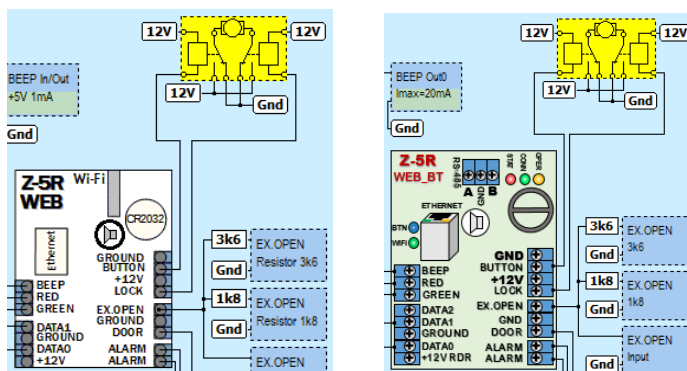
12V
12V
12V
Gnd
BEEP In/Out
+5V 1mA
Gnd
Z-5R
WEB
Wi-Fi
CR2032
Ethernet
GROUND
BUTTON
+12V
LOCK
BEEP
RED
GREEN
DATA1
GROUND
DATA0
+12V
EX.OPEN
GROUND
DOOR
ALARM
ALARM
3k6
EX.OPEN
Resistor 3k6
Gnd
1k8
EX.OPEN
Resistor 1k8
Gnd
EX.OPEN

12V
12V
12V
Gnd
BEEP Out0
Imax=20mA
Gnd
Z-5R
WEB_BT
RS-485
A
GND
B
STAT
CONN
OPEN
ETHERNET
BTN
WiFi
BEEP
RED
GREEN
DATA2
DATA1
GROUND
DATA0
+12V RDR
GND
BUTTON
+12V
LOCK
EX.OPEN
GND
DOOR
ALARM
ALARM
3k6
EX.OPEN
3k6
Gnd
1k8
EX.OPEN
1k8
Gnd
EX.OPEN
Input
Gnd